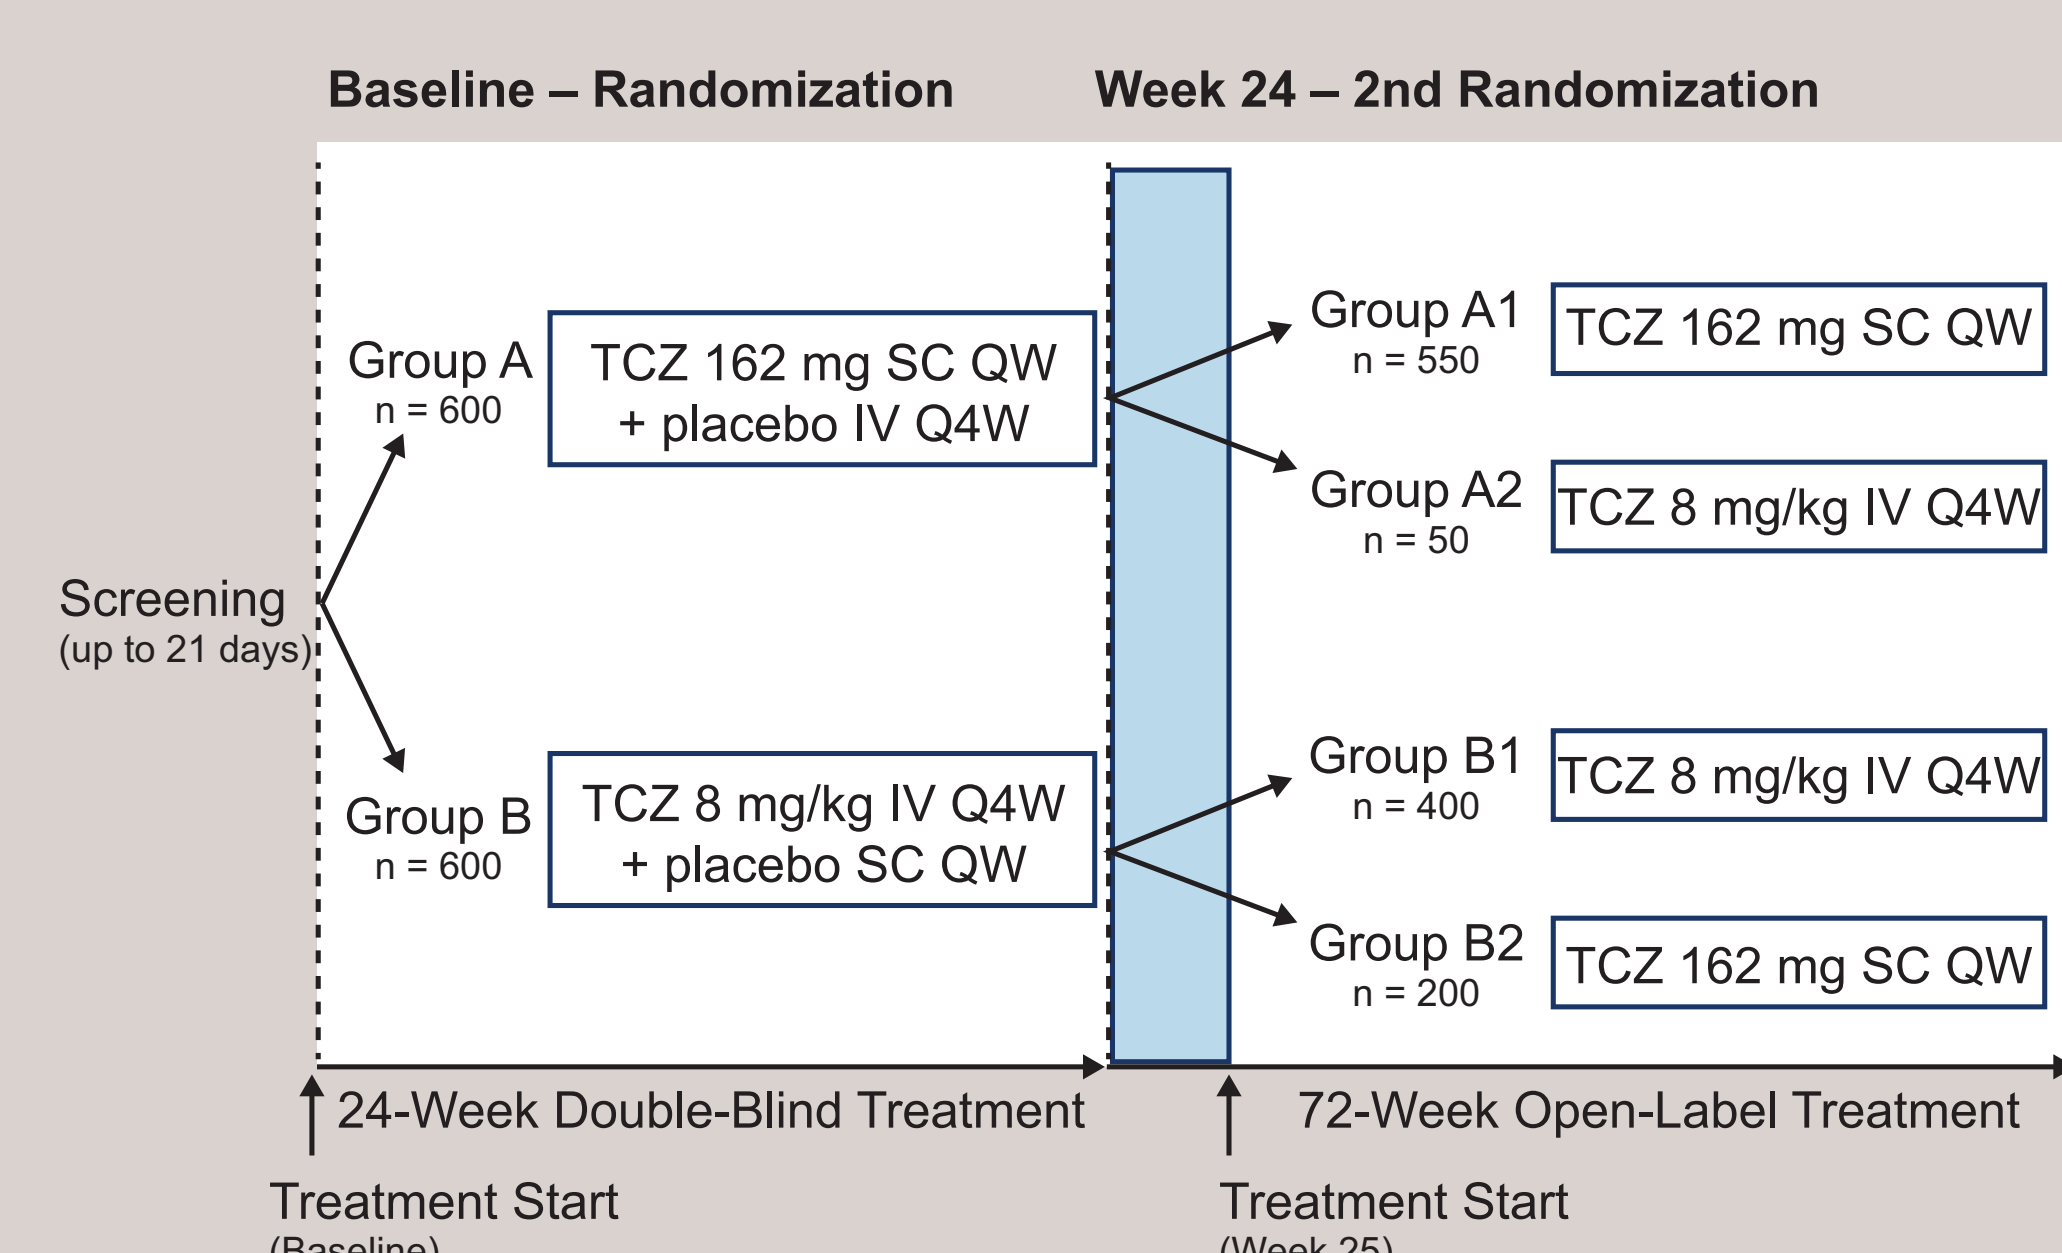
Baseline – Randomization

Week 24 – 2nd Randomization

Screening
(up to 21 days)

Group A
n = 600

TCZ 162 mg SC QW
+ placebo IV Q4W

Group B
n = 600

TCZ 8 mg/kg IV Q4W
+ placebo SC QW

Group A1
n = 550

TCZ 162 mg SC QW

Group A2
n = 50

TCZ 8 mg/kg IV Q4W

Group B1
n = 400

TCZ 8 mg/kg IV Q4W

Group B2
n = 200

TCZ 162 mg SC QW

24-Week Double-Blind Treatment

72-Week Open-Label Treatment

Treatment Start
(Baseline)

Treatment Start
(Week 25)